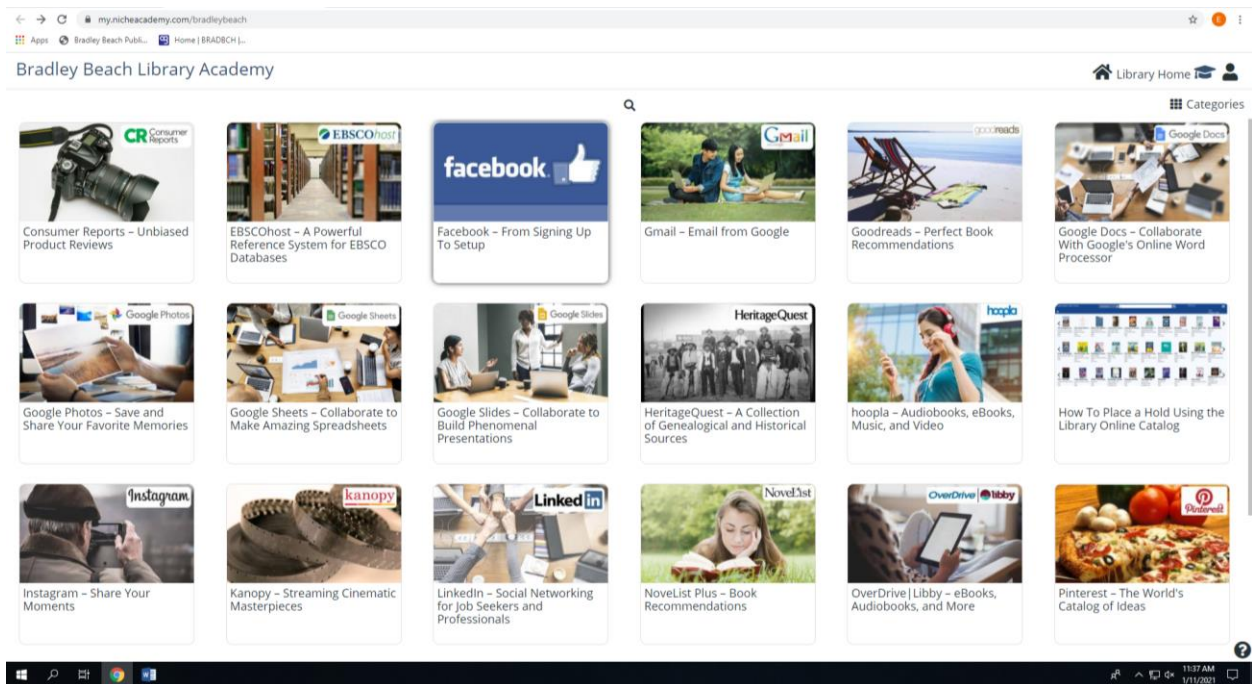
my.nicheacademy.com/bradleybeach

Apps Bradley Beach Publi... Home | BRADBCH |...

Bradley Beach Library Academy

Library Home

Categories

CR Consumer Reports

Consumer Reports – Unbiased Product Reviews

EBSCOhost

EBSCOhost – A Powerful Reference System for EBSCO Databases

facebook

Facebook – From Signing Up To Setup

Gmail

Gmail – Email from Google

goodreads

Goodreads – Perfect Book Recommendations

Google Docs

Google Docs – Collaborate With Google's Online Word Processor

Google Photos

Google Photos – Save and Share Your Favorite Memories

Google Sheets

Google Sheets – Collaborate to Make Amazing Spreadsheets

Google Slides

Google Slides – Collaborate to Build Phenomenal Presentations

HeritageQuest

HeritageQuest – A Collection of Genealogical and Historical Sources

hoopla

hoopla – Audiobooks, eBooks, Music, and Video

How To Place a Hold Using the Library Online Catalog

Instagram

Instagram – Share Your Moments

kanopy

Kanopy – Streaming Cinematic Masterpieces

Linked in

LinkedIn – Social Networking for Job Seekers and Professionals

NoveList

NoveList Plus – Book Recommendations

OverDrive libby

OverDrive | Libby – eBooks, Audiobooks, and More

Pinterest

Pinterest – The World's Catalog of Ideas

11:37 AM
1/11/2021